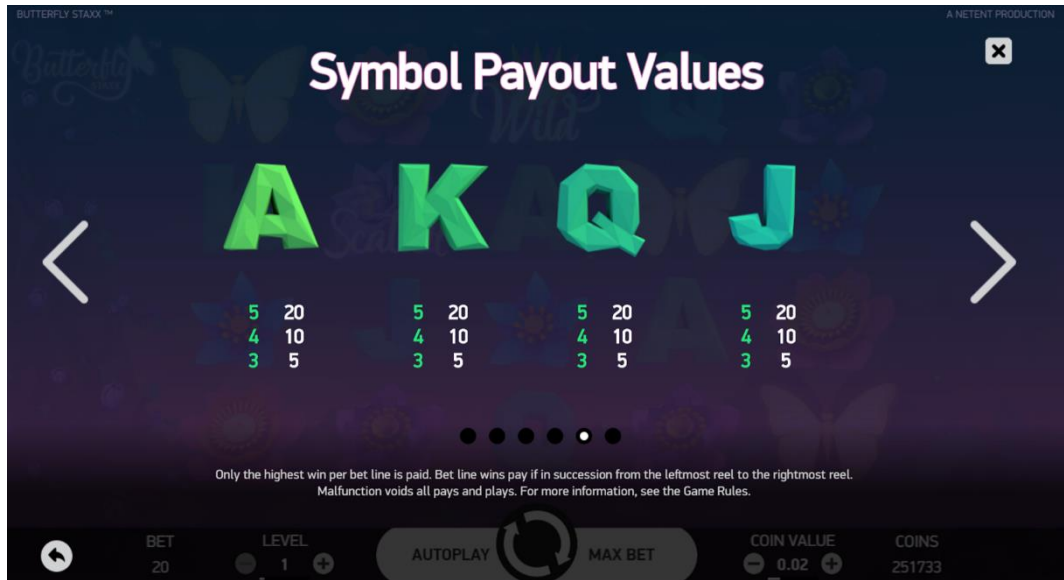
BUTTERFLY STAXX ™

A NETENT PRODUCTION

Symbol Payout Values

A K Q J

| | | | | | | | |
|---|---|---|---|---|---|---|---|
| 5 | 20 | 5 | 20 | 5 | 20 | 5 | 20 |
| 4 | 10 | 4 | 10 | 4 | 10 | 4 | 10 |
| 3 | 5 | 3 | 5 | 3 | 5 | 3 | 5 |

Only the highest win per bet line is paid. Bet line wins pay if in succession from the leftmost reel to the rightmost reel. Malfunction voids all pays and plays. For more information, see the Game Rules.

BET 20

LEVEL 1

AUTOPLAY

MAX BET

COIN VALUE 0.02

COINS 251733